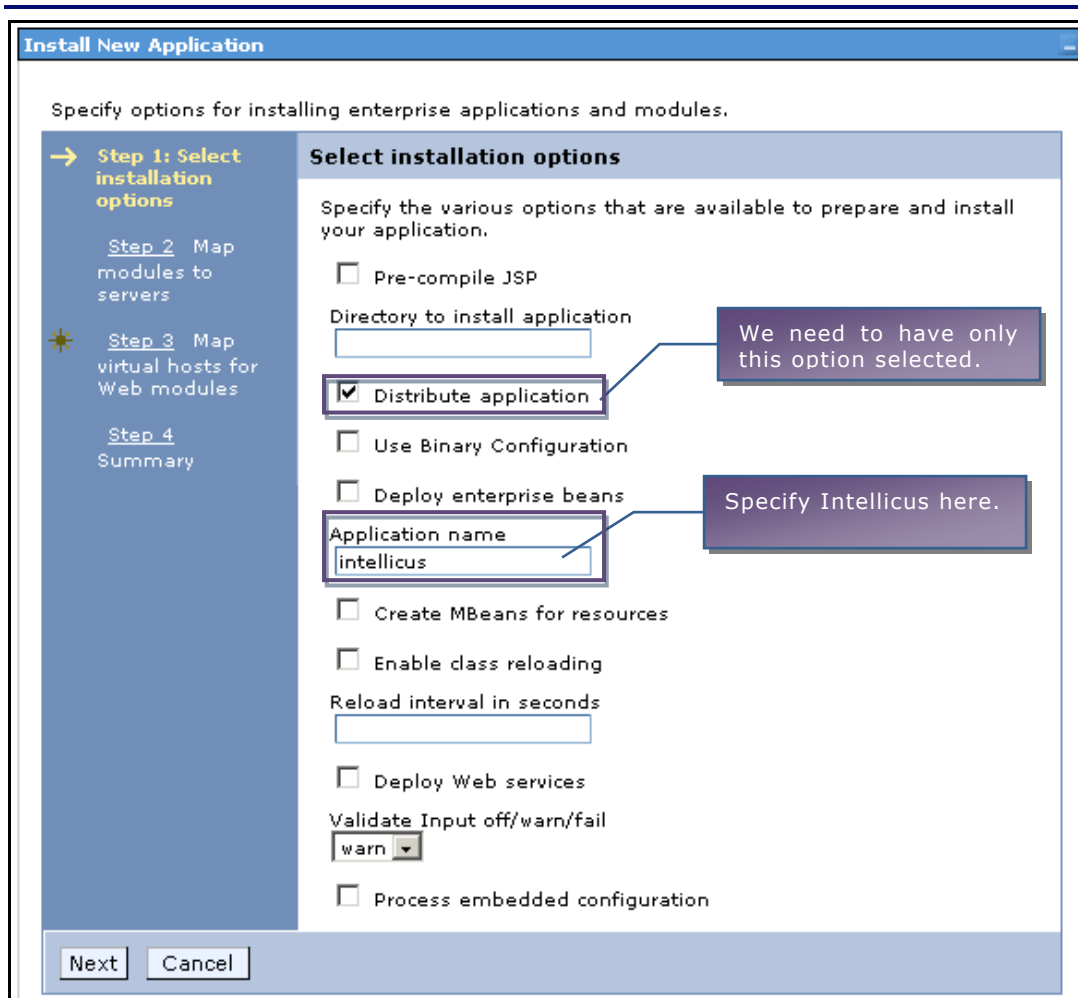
Install New Application

Specify options for installing enterprise applications and modules.

Step 1: Select installation options

Step 2 Map modules to servers

Step 3 Map virtual hosts for Web modules

Step 4 Summary

Select installation options

Specify the various options that are available to prepare and install your application.

Pre-compile JSP

Directory to install application

We need to have only this option selected.

Distribute application

Use Binary Configuration

Deploy enterprise beans

Specify Intellicus here.

Application name

intellicus

Create MBeans for resources

Enable class reloading

Reload interval in seconds

Deploy Web services

Validate Input off/warn/fail

warn

Process embedded configuration

Next Cancel